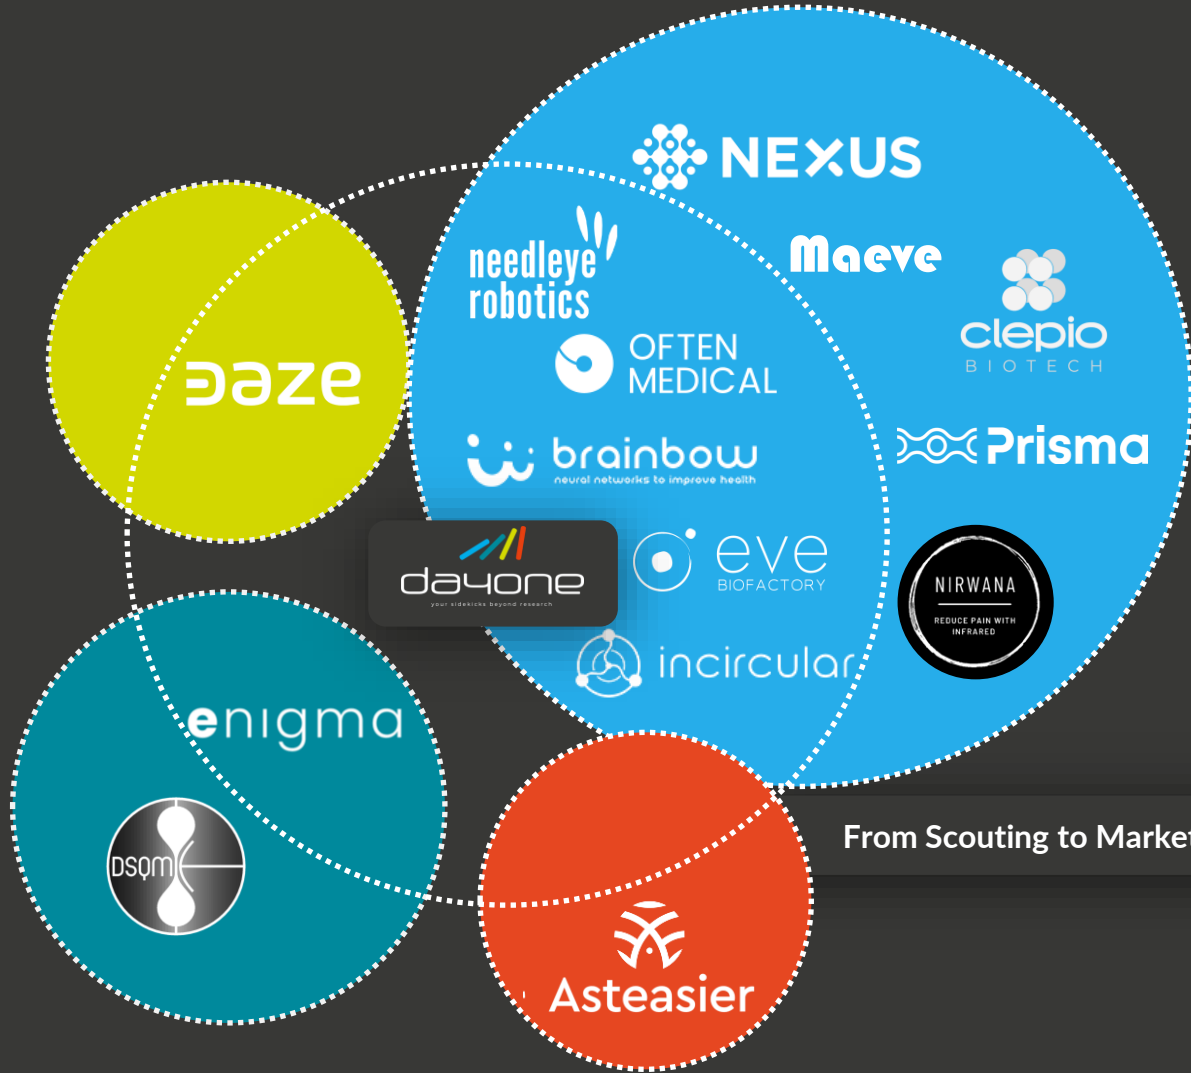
NEXUS

needleye robotics

Maeve

clepio
BIOTECH

OFTEN MEDICAL

daze

brainbow
neural networks to improve health

Prisma

day one
your sidekicks beyond research

eve
BIOFACTORY

NIRWANA
REDUCE PAIN WITH INFRARED

incircular

enigma

DSQM

From Scouting to Market

Asteasier